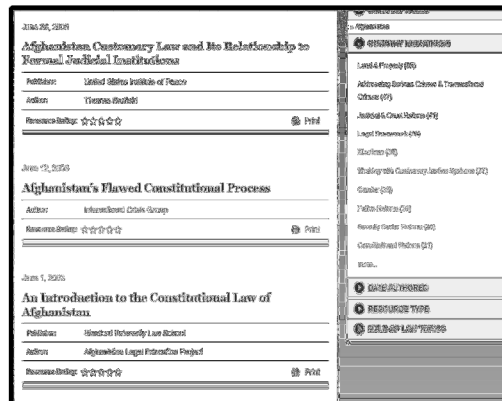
June 26, 2003

Afghanistan Customary Law and Its Relationship to Formal Judicial Institutions

Publisher: United States Institute of Peace

Author: Thomas Barfield

Resource Rating: ☆☆☆☆☆ Print

June 12, 2003

Afghanistan's Flawed Constitutional Process

Author: International Crisis Group

Resource Rating: ☆☆☆☆☆ Print

June 1, 2003

An Introduction to the Constitutional Law of Afghanistan

Publisher: Stanford University Law School

Author: Afghanistan Legal Education Project

Resource Rating: ☆☆☆☆☆ Print

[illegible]

Afghanistan

CURRENT INITIATIVES

Land & Property (55)

Addressing Serious Crimes & Transnational Crimes (47)

Judicial & Court Reform (45)

Legal Framework (44)

Elections (38)

Working with Customary Justice Systems (37)

Gender (33)

Police Reform (30)

Security Sector Reform (30)

Constitutional Reform (27)

more...

DATE AUTHORED

RESOURCE TYPE

RULE OF LAW TOPICS